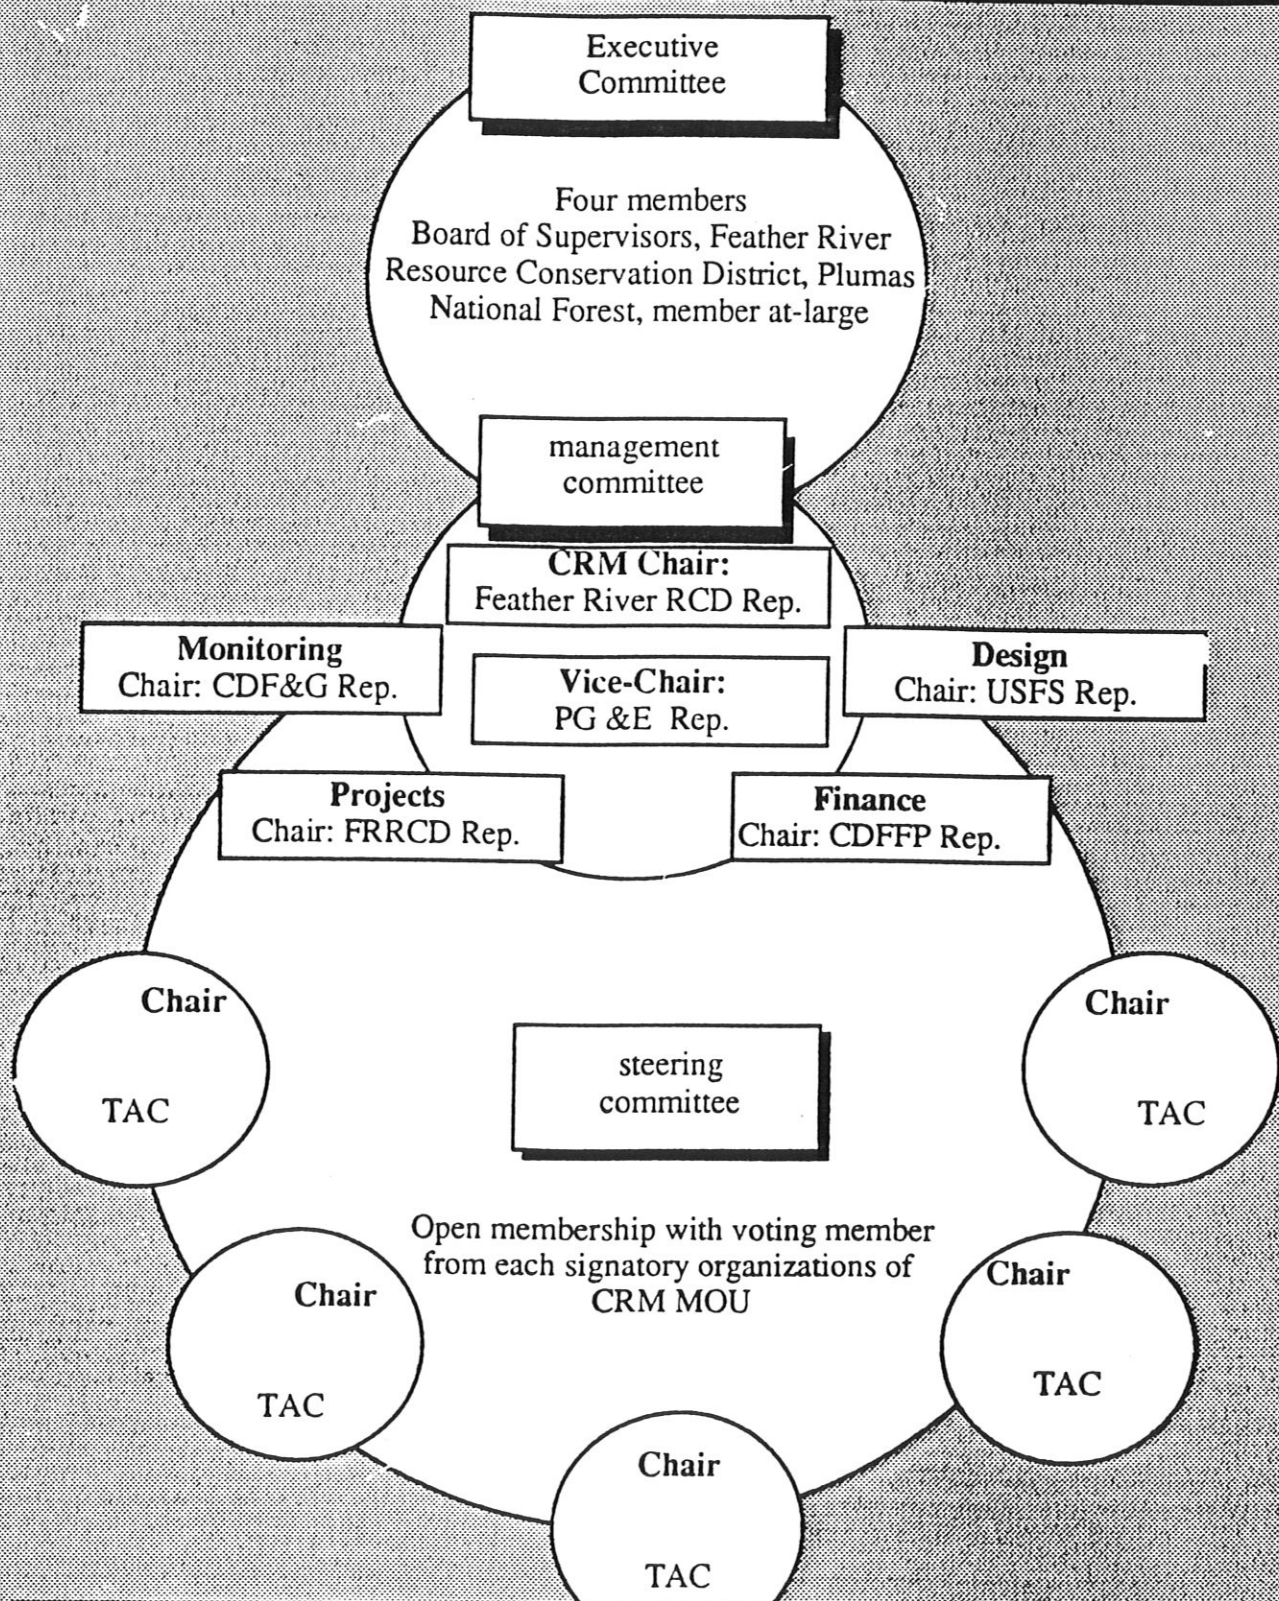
Executive Committee

Four members
Board of Supervisors, Feather River Resource Conservation District, Plumas National Forest, member at-large

management committee

CRM Chair:
Feather River RCD Rep.

Monitoring
Chair: CDF&G Rep.

Vice-Chair:
PG &E Rep.

Design
Chair: USFS Rep.

Projects
Chair: FRRCD Rep.

Finance
Chair: CDFFP Rep.

Chair
TAC

steering committee

Chair
TAC

Open membership with voting member from each signatory organizations of CRM MOU

Chair
TAC

Chair
TAC

Chair
TAC